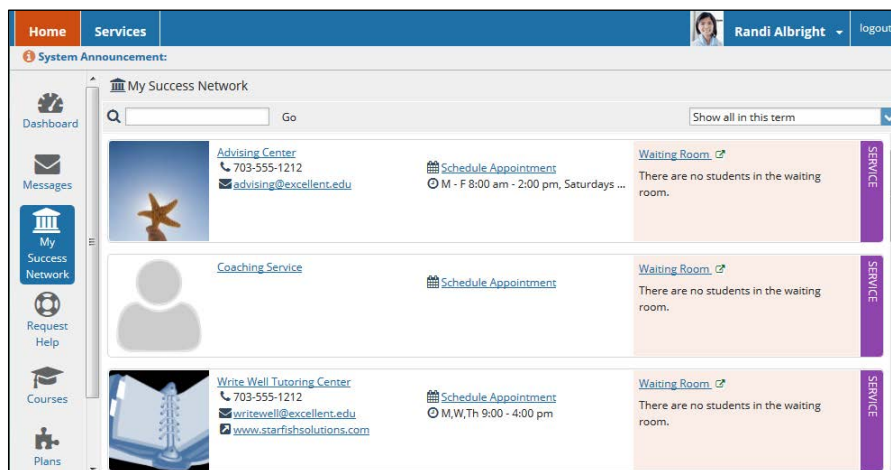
Home Services Randi Albright logout

System Announcement:

Dashboard

Messages

My Success Network

Request Help

Courses

Plans

My Success Network

Go

Show all in this term

Advising Center
703-555-1212
advising@excellent.edu

Schedule Appointment
M - F 8:00 am - 2:00 pm, Saturdays ...

Waiting Room
There are no students in the waiting room.

SERVICE

Coaching Service

Schedule Appointment

Waiting Room
There are no students in the waiting room.

SERVICE

Write Well Tutoring Center
703-555-1212
writewell@excellent.edu
www.starfishsolutions.com

Schedule Appointment
M,W,Th 9:00 - 4:00 pm

Waiting Room
There are no students in the waiting room.

SERVICE